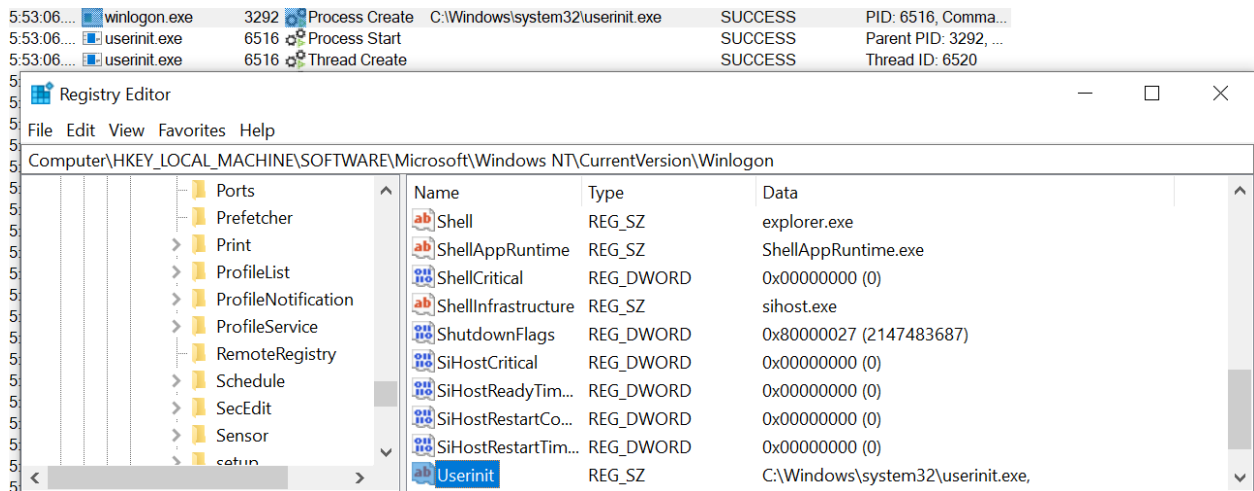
5:53:06.... winlogon.exe 3292 Process Create C:\Windows\system32\userinit.exe SUCCESS PID: 6516, Comma...
5:53:06.... userinit.exe 6516 Process Start SUCCESS Parent PID: 3292, ...
5:53:06.... userinit.exe 6516 Thread Create SUCCESS Thread ID: 6520

Registry Editor

File Edit View Favorites Help

Computer\HKEY_LOCAL_MACHINE\SOFTWARE\Microsoft\Windows NT\CurrentVersion\Winlogon

Ports
Prefetcher
Print
ProfileList
ProfileNotification
ProfileService
RemoteRegistry
Schedule
SecEdit
Sensor
setup

| Name | Type | Data |
|---|---|---|
| Shell | REG_SZ | explorer.exe |
| ShellAppRuntime | REG_SZ | ShellAppRuntime.exe |
| ShellCritical | REG_DWORD | 0x00000000 (0) |
| ShellInfrastructure | REG_SZ | sihost.exe |
| ShutdownFlags | REG_DWORD | 0x80000027 (2147483687) |
| SiHostCritical | REG_DWORD | 0x00000000 (0) |
| SiHostReadyTim... | REG_DWORD | 0x00000000 (0) |
| SiHostRestartCo... | REG_DWORD | 0x00000000 (0) |
| SiHostRestartTim... | REG_DWORD | 0x00000000 (0) |
| Userinit | REG_SZ | C:\Windows\system32\userinit.exe, |